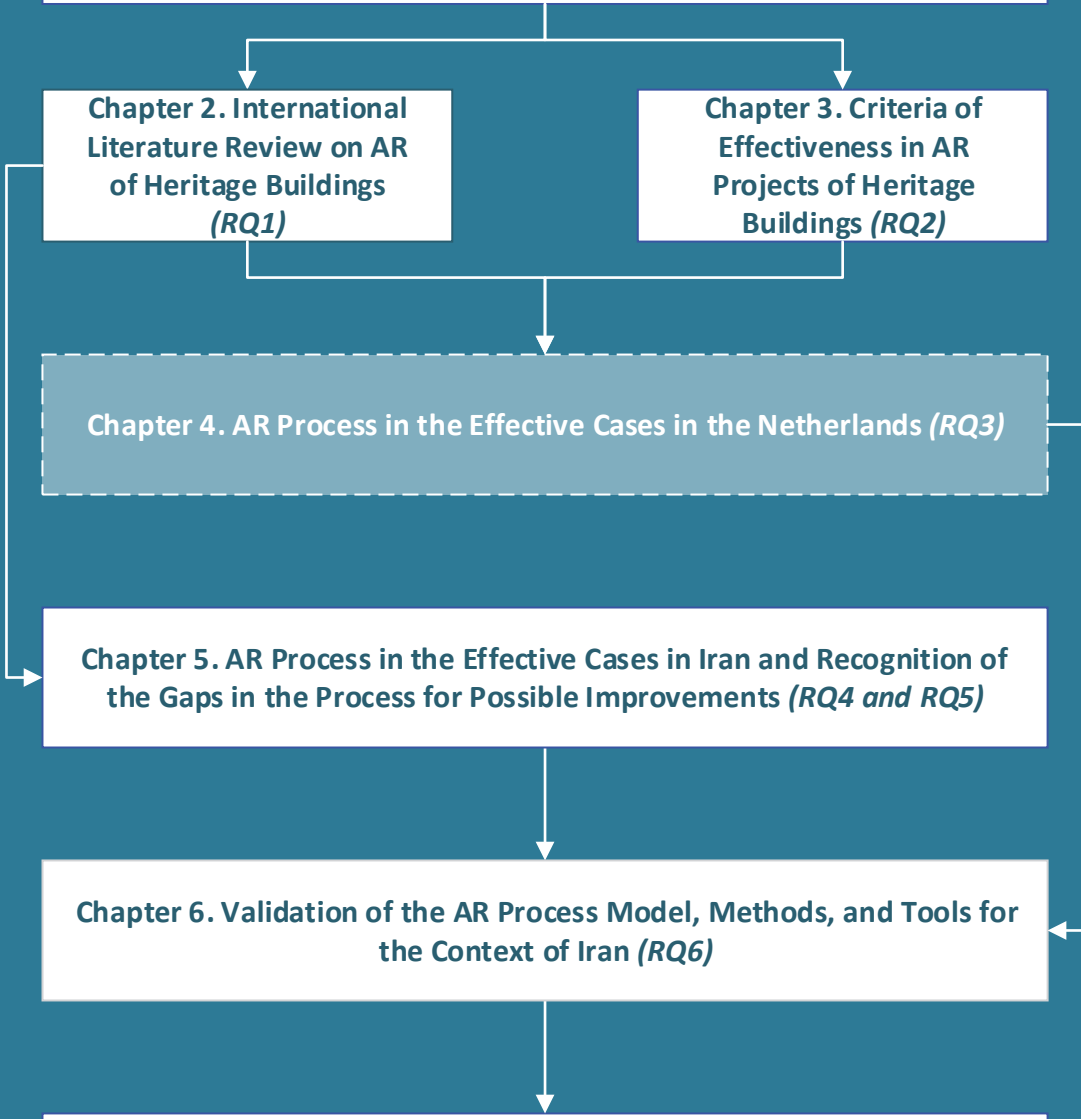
Chapter 2. International Literature Review on AR of Heritage Buildings (RQ1)

Chapter 3. Criteria of Effectiveness in AR Projects of Heritage Buildings (RQ2)

Chapter 4. AR Process in the Effective Cases in the Netherlands (RQ3)

Chapter 5. AR Process in the Effective Cases in Iran and Recognition of the Gaps in the Process for Possible Improvements (RQ4 and RQ5)

Chapter 6. Validation of the AR Process Model, Methods, and Tools for the Context of Iran (RQ6)